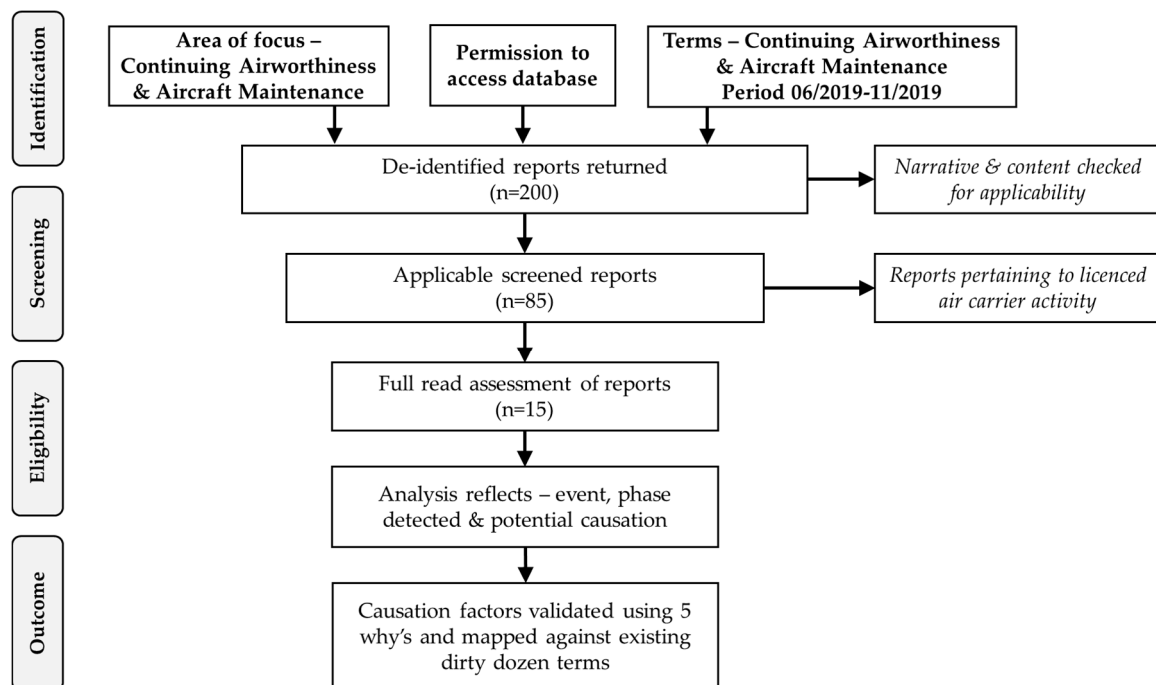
Identification

Area of focus – Continuing Airworthiness & Aircraft Maintenance

Permission to access database

Terms – Continuing Airworthiness & Aircraft Maintenance Period 06/2019-11/2019

De-identified reports returned (n=200)

Narrative & content checked for applicability

Screening

Applicable screened reports (n=85)

Reports pertaining to licenced air carrier activity

Eligibility

Full read assessment of reports (n=15)

Analysis reflects – event, phase detected & potential causation

Outcome

Causation factors validated using 5 why's and mapped against existing dirty dozen terms